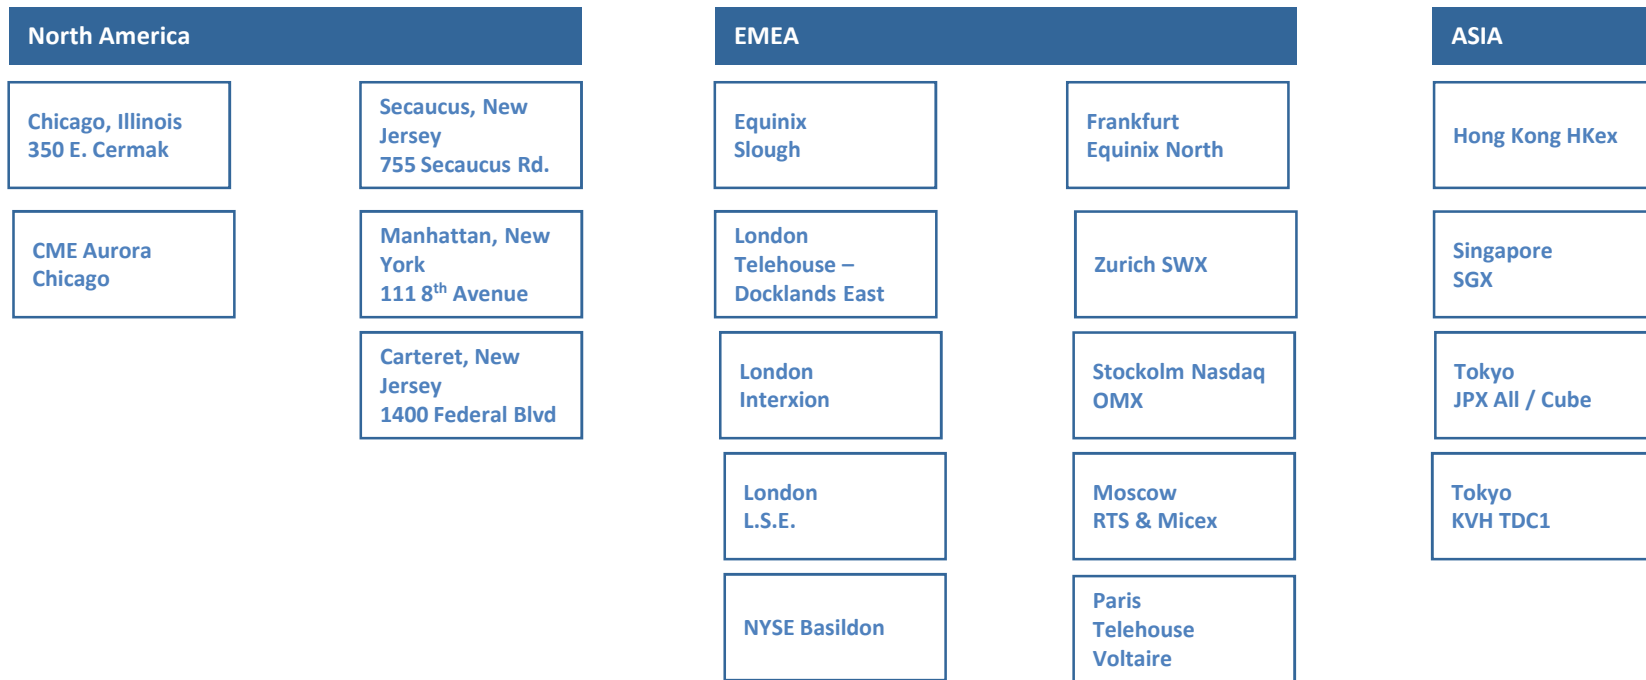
North America

Chicago, Illinois
350 E. Cermak

CME Aurora
Chicago

Secaucus, New Jersey
755 Secaucus Rd.

Manhattan, New York
111 8$^{th}$ Avenue

Carteret, New Jersey
1400 Federal Blvd

EMEA

Equinix
Slough

London
Telehouse – Docklands East

London
Interxion

London
L.S.E.

NYSE Basildon

Frankfurt
Equinix North

Zurich SWX

Stockolm Nasdaq
OMX

Moscow
RTS & Micex

Paris
Telehouse
Voltaire

ASIA

Hong Kong HKex

Singapore
SGX

Tokyo
JPX All / Cube

Tokyo
KVH TDC1